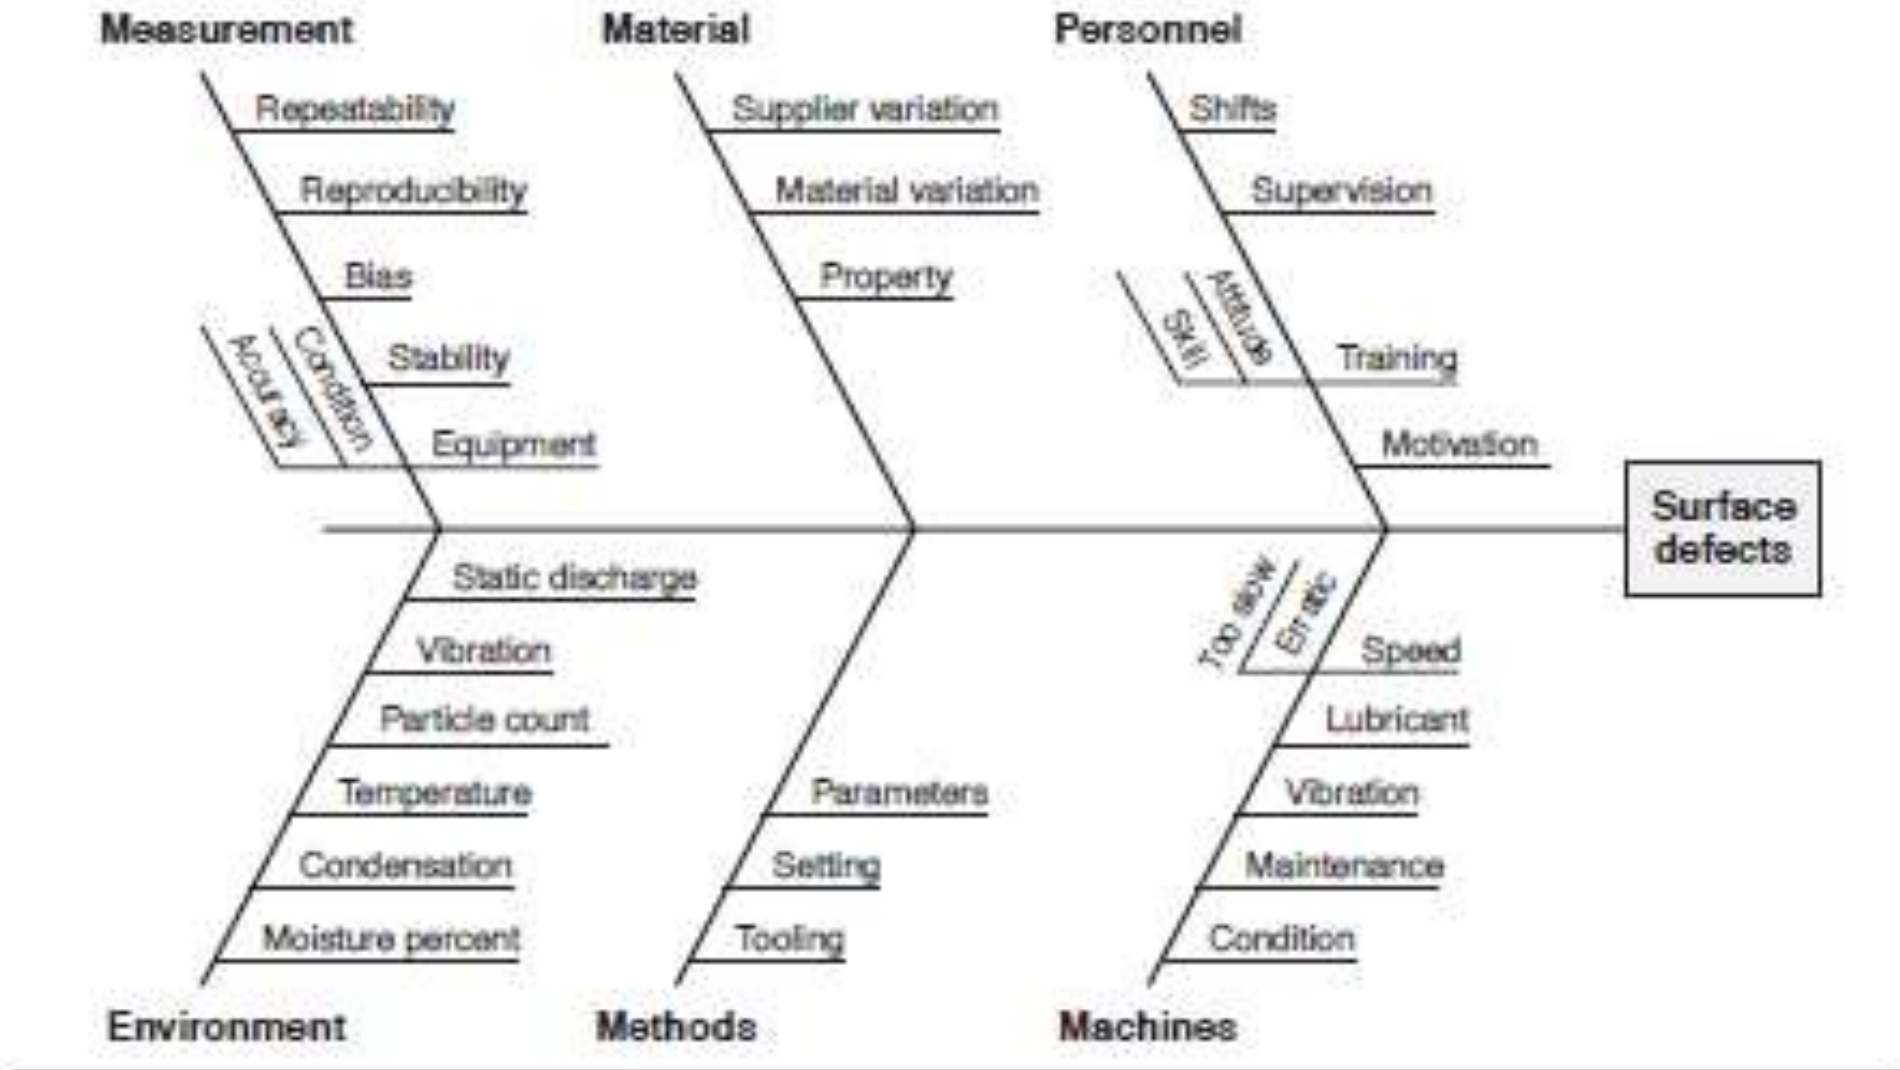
Measurement

Repeatability

Reproducibility

Bias

Stability

Accuracy

Condition

Equipment

Material

Supplier variation

Material variation

Property

Personnel

Shifts

Supervision

Skill

Attitude

Training

Motivation

Surface defects

Environment

Static discharge

Vibration

Particle count

Temperature

Condensation

Moisture percent

Methods

Parameters

Setting

Tooling

Machines

Too slow

Erratic

Speed

Lubricant

Vibration

Maintenance

Condition